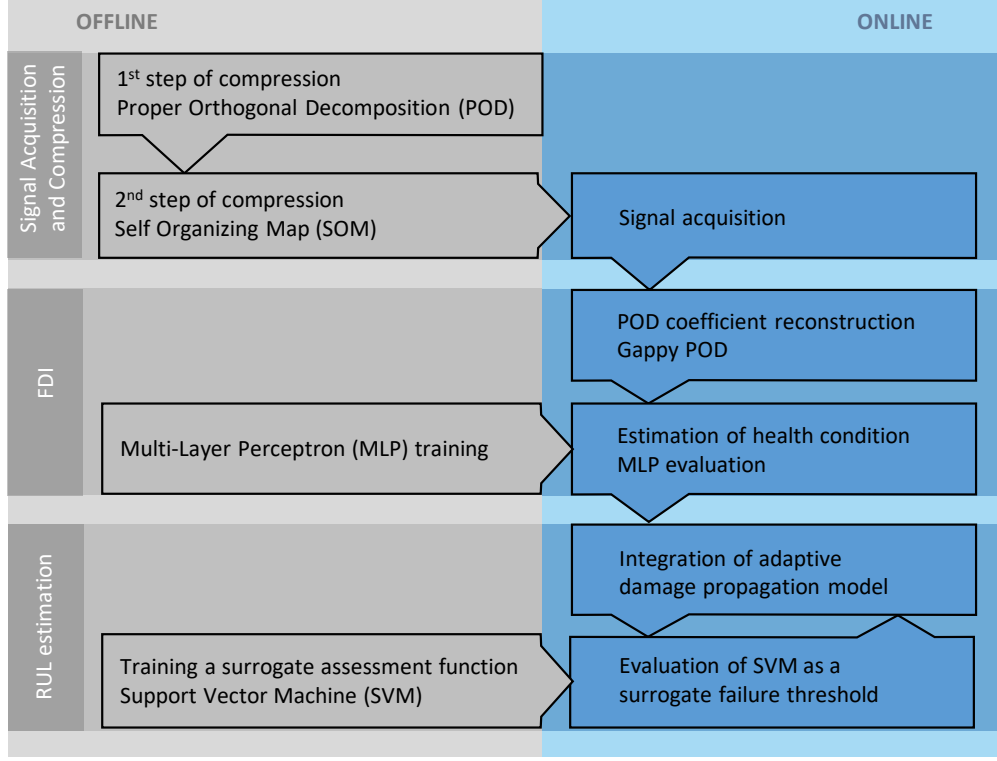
OFFLINE

ONLINE

Signal Acquisition and Compression

1$^{st}$ step of compression
Proper Orthogonal Decomposition (POD)

2$^{nd}$ step of compression
Self Organizing Map (SOM)

Signal acquisition

FDI

POD coefficient reconstruction
Gappy POD

Multi-Layer Perceptron (MLP) training

Estimation of health condition
MLP evaluation

RUL estimation

Integration of adaptive damage propagation model

Training a surrogate assessment function
Support Vector Machine (SVM)

Evaluation of SVM as a surrogate failure threshold